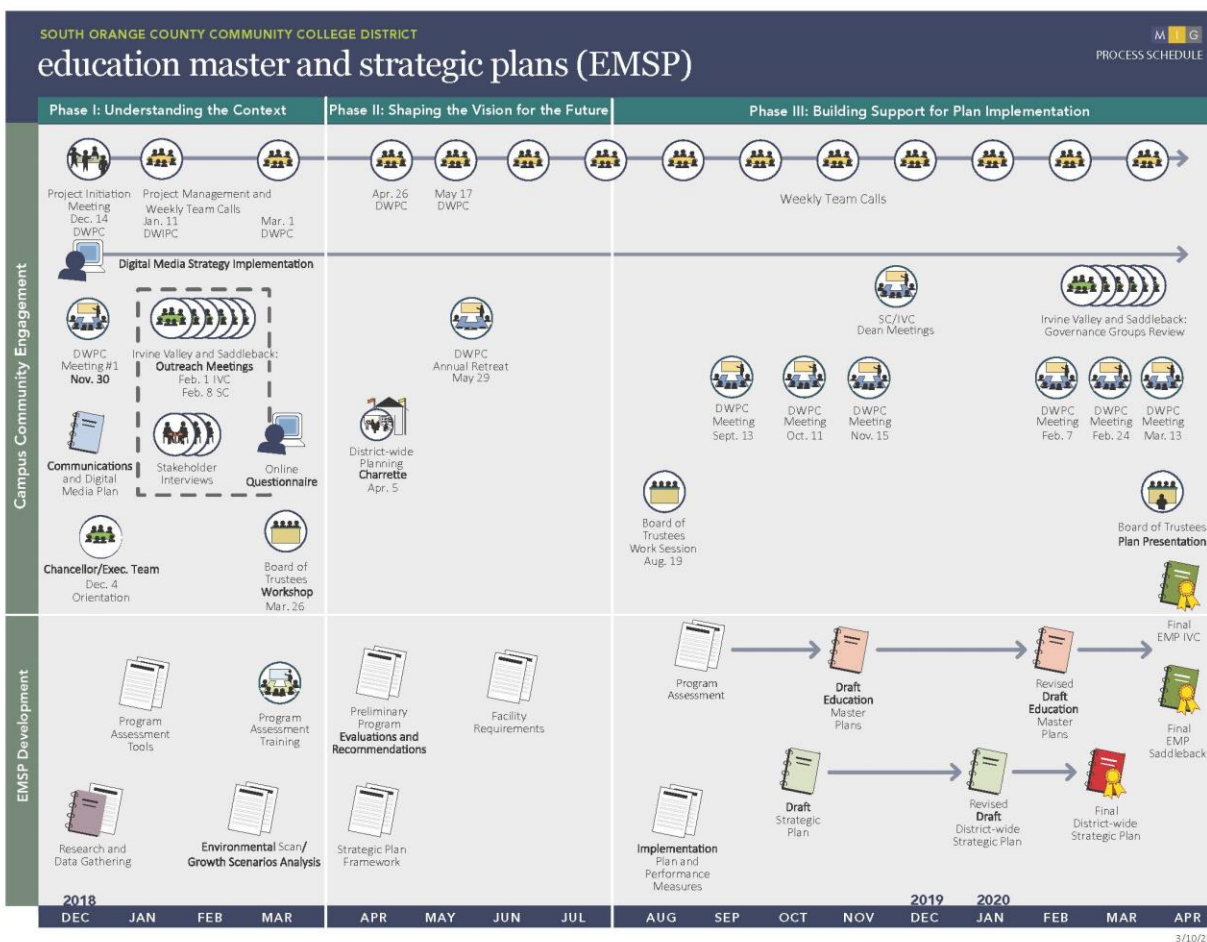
SOUTH ORANGE COUNTY COMMUNITY COLLEGE DISTRICT
education master and strategic plans (EMSP)

M I G
PROCESS SCHEDULE

Phase I: Understanding the Context
Phase II: Shaping the Vision for the Future
Phase III: Building Support for Plan Implementation

Campus Community Engagement

Project Initiation Meeting Dec. 14 DWPC
Project Management and Weekly Team Calls Jan. 11 DWIPC
Mar. 1 DWPC
Apr. 26 DWPC
May 17 DWPC
Weekly Team Calls

Digital Media Strategy Implementation

DWPC Meeting #1 Nov. 30
Irvine Valley and Saddleback: Outreach Meetings Feb. 1 IVC Feb. 8 SC
DWPC Annual Retreat May 29
SC/IVC Dean Meetings
Irvine Valley and Saddleback: Governance Groups Review

DWPC Meeting Sept. 13
DWPC Meeting Oct. 11
DWPC Meeting Nov. 15
DWPC Meeting Feb. 7
DWPC Meeting Feb. 24
DWPC Meeting Mar. 13

Communications and Digital Media Plan
Stakeholder Interviews
Online Questionnaire
District-wide Planning Charrette Apr. 5

Board of Trustees Work Session Aug. 19
Board of Trustees Plan Presentation

Chancellor/Exec. Team Dec. 4 Orientation
Board of Trustees Workshop Mar. 26

EMSP Development

Program Assessment Tools
Program Assessment Training
Preliminary Program Evaluations and Recommendations
Facility Requirements
Program Assessment
Draft Education Master Plans
Revised Draft Education Master Plans
Final EMP IVC
Final EMP Saddleback

Research and Data Gathering
Environmental Scan/ Growth Scenarios Analysis
Strategic Plan Framework
Implementation Plan and Performance Measures
Draft Strategic Plan
Revised Draft District-wide Strategic Plan
Final District-wide Strategic Plan

2018
DEC JAN FEB MAR APR MAY JUN JUL AUG SEP OCT NOV
2019
DEC
2020
JAN FEB MAR APR

3/10/2